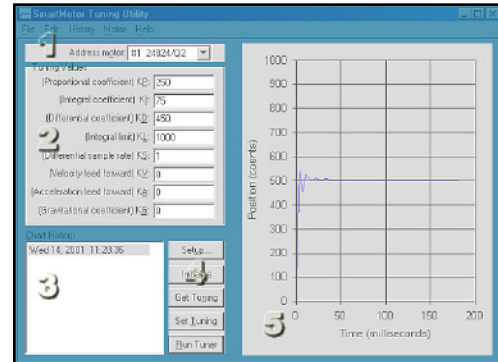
SmartMotor Tuning Utility

File Edit History Motor Help

1

Address motor: #1 24824/Q2

Tuning Values

Proportional coefficient KP: 250

Integral coefficient KI: 75

Differential coefficient KD: 450

Integral limit KL: 1000

Differential sample rate KS: 1

Velocity feed forward KV: 0

Acceleration feed forward KA: 0

Gravitational coefficient KG: 0

2

Chart History

Wed 14, 2001 11:28:36

3

Setup...

Initialize

4

Get Tuning

Set Tuning

Run Tuner

5

Position (counts)

1000

900

800

700

600

500

400

300

200

100

0

0

50

100

150

200

Time (milliseconds)